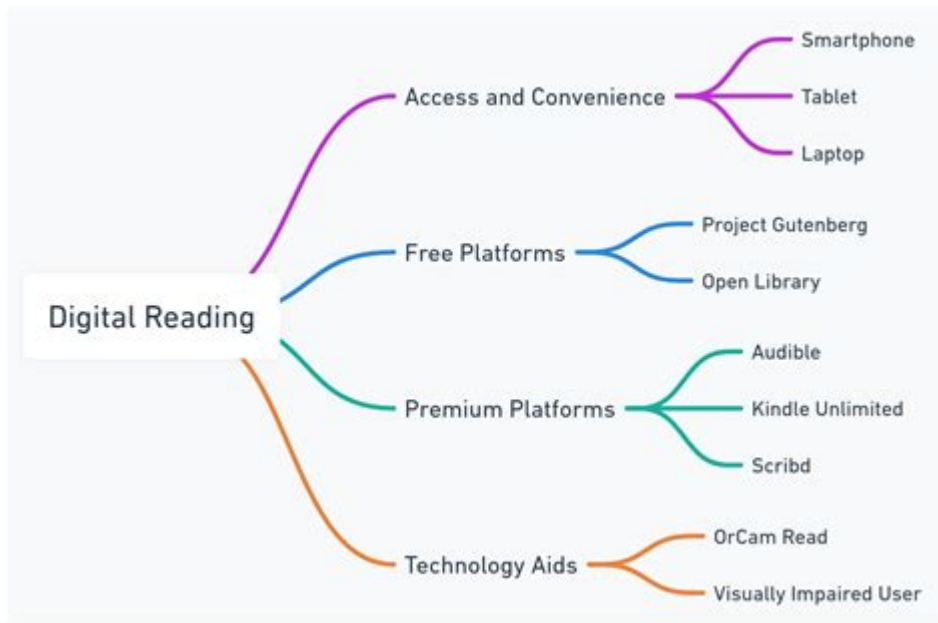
Digital Reading

Access and Convenience
Smartphone
Tablet
Laptop

Free Platforms
Project Gutenberg
Open Library

Premium Platforms
Audible
Kindle Unlimited
Scribd

Technology Aids
OrCam Read
Visually Impaired User